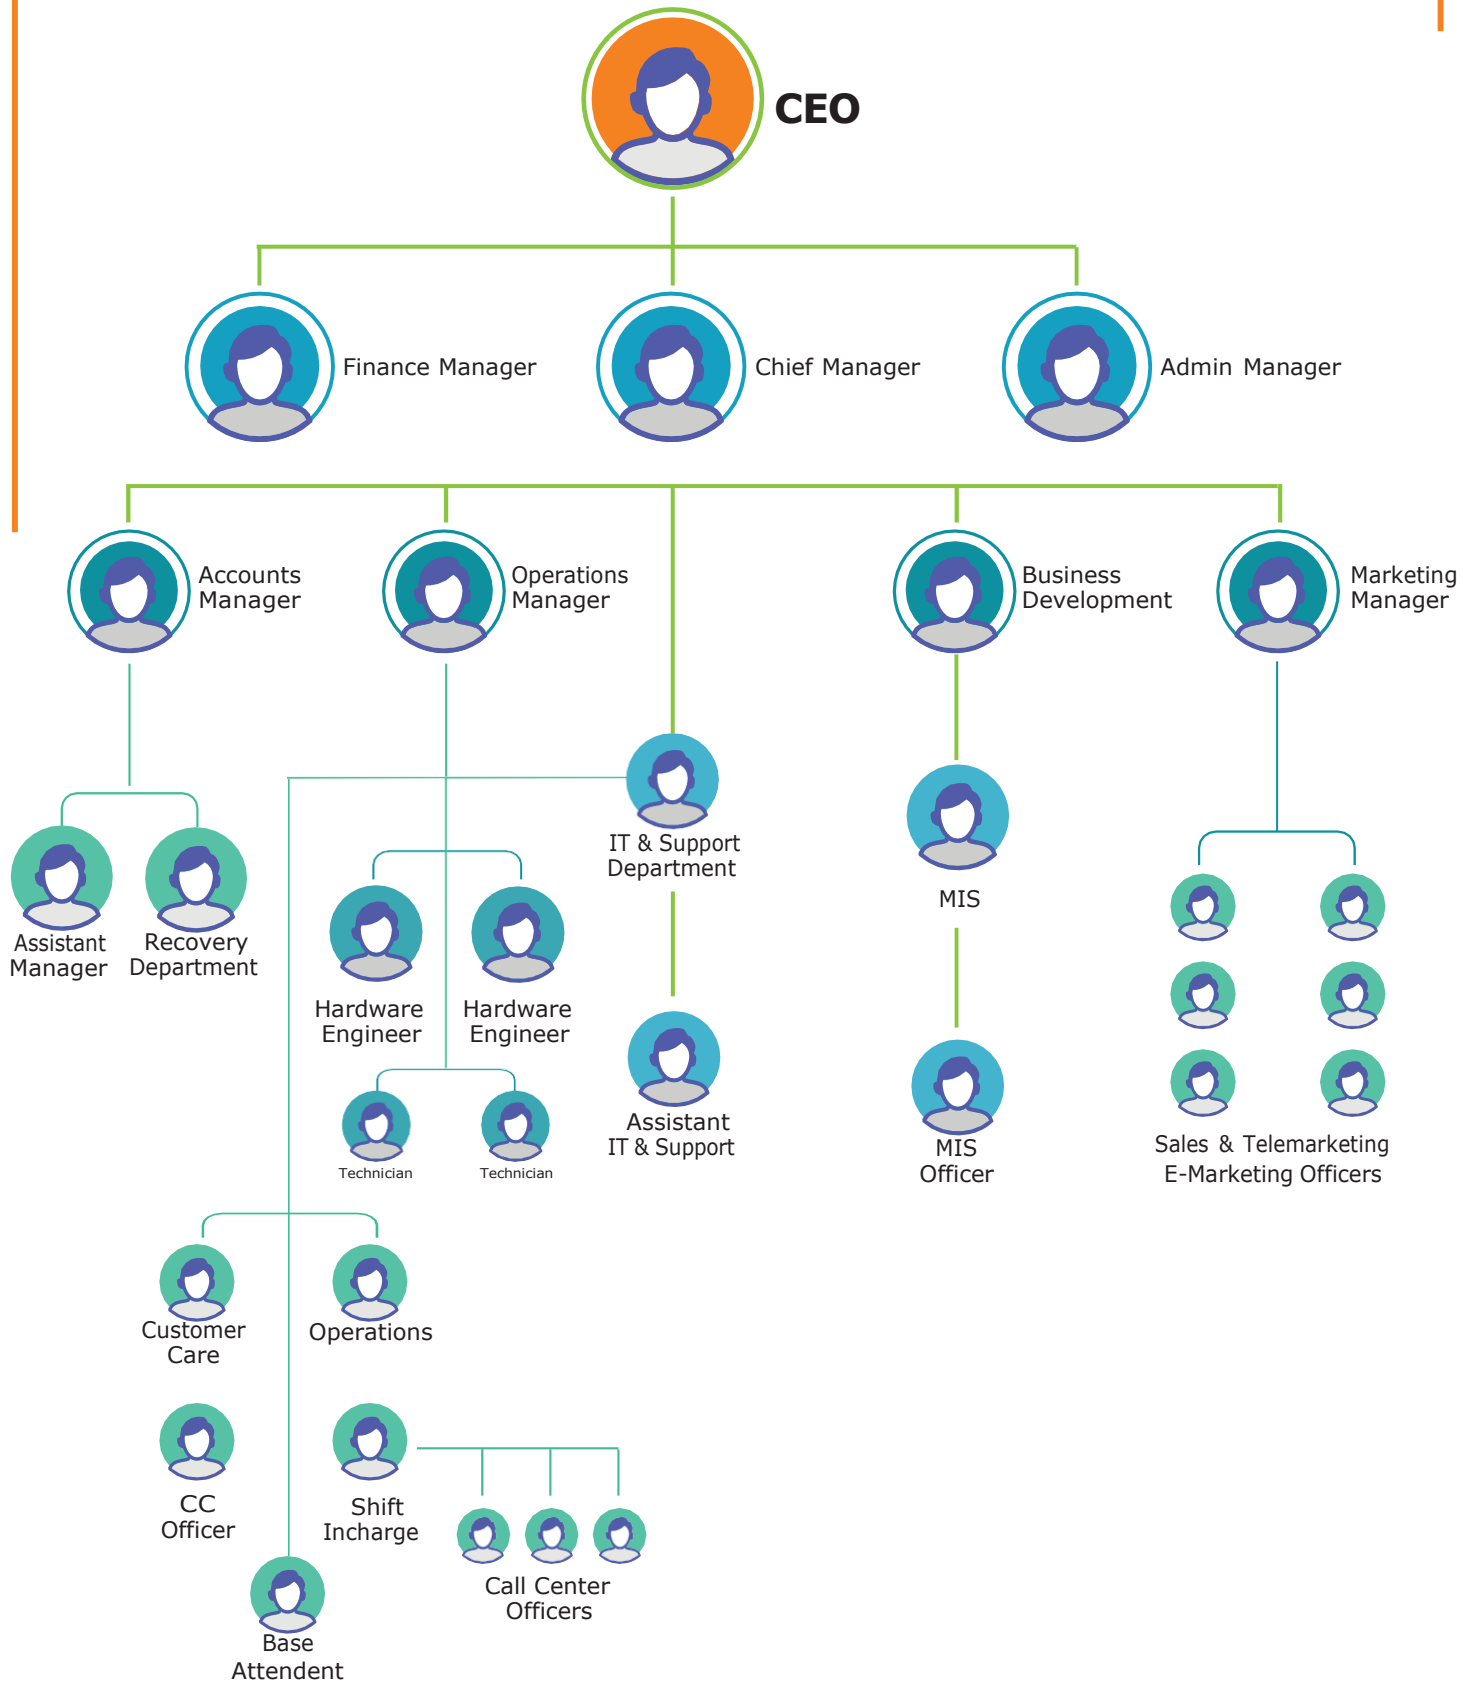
CEO

Finance Manager

Chief Manager

Admin Manager

Accounts Manager

Operations Manager

Business Development

Marketing Manager

IT & Support Department

MIS

Assistant Manager

Recovery Department

Hardware Engineer

Hardware Engineer

Technician

Technician

Assistant IT & Support

MIS Officer

Sales & Telemarketing E-Marketing Officers

Customer Care

Operations

CC Officer

Shift Incharge

Call Center Officers

Base Attendent